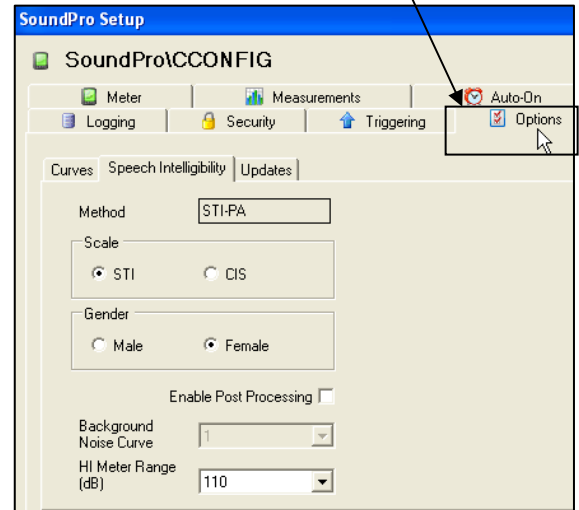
SoundPro Setup

SoundPro\CCONFIG

Meter
Measurements
Auto-On
Logging
Security
Triggering
Options

Curves
Speech Intelligibility
Updates

Method STI-PA

Scale
STI
CIS

Gender
Male
Female

Enable Post Processing

Background Noise Curve 1

HI Meter Range (dB) 110